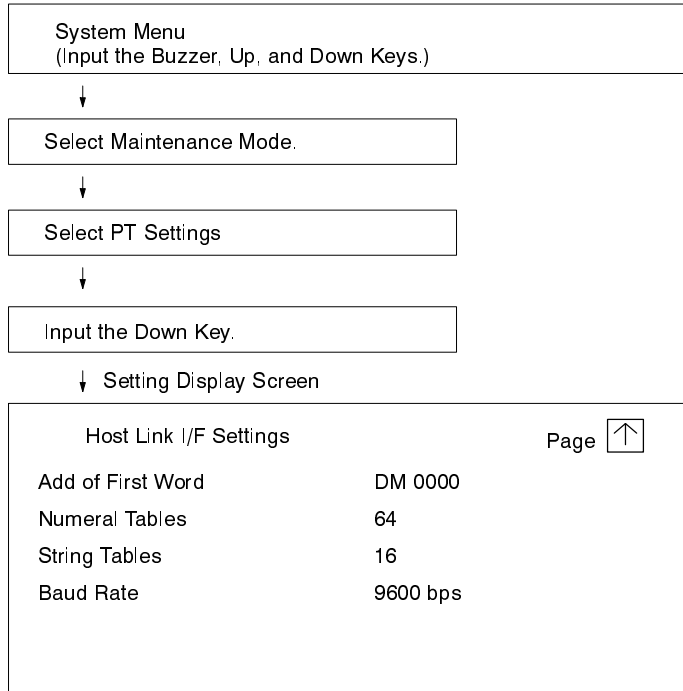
System Menu
(Input the Buzzer, Up, and Down Keys.)

Select Maintenance Mode.

Select PT Settings

Input the Down Key.

Setting Display Screen

Host Link I/F Settings

Page ↑

Add of First Word DM 0000

Numeral Tables 64

String Tables 16

Baud Rate 9600 bps